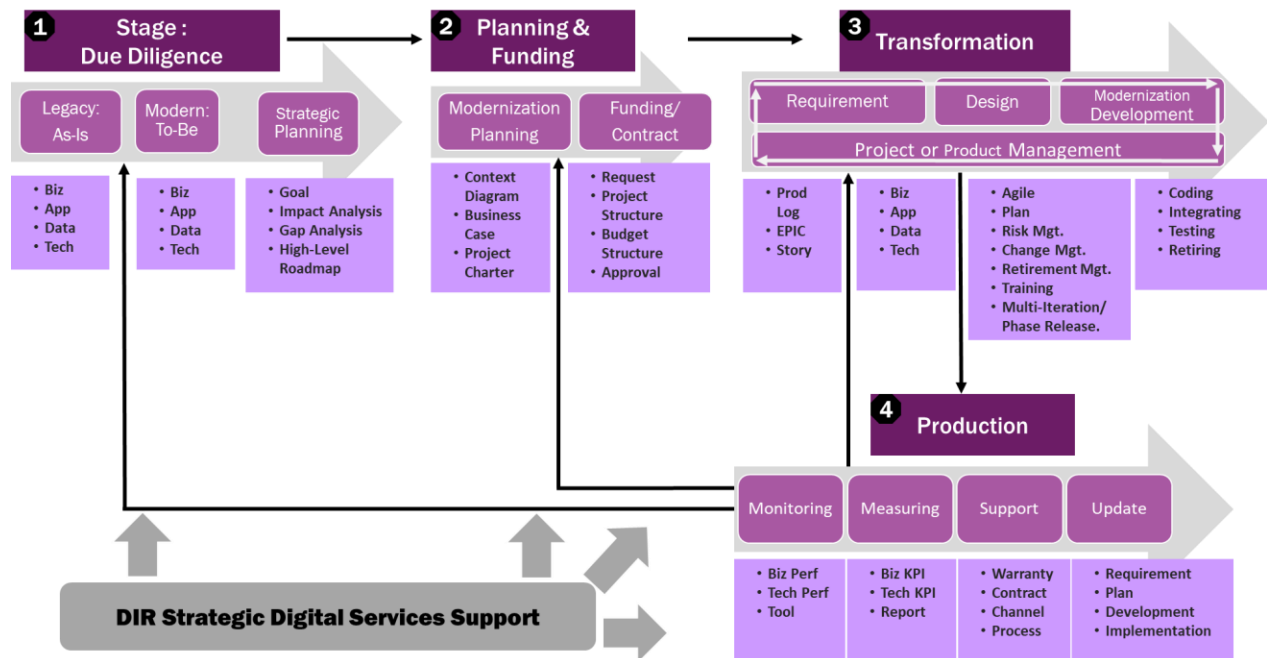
1 Stage : Due Diligence

Legacy: As-Is

Modern: To-Be

Strategic Planning

- Biz
- App
- Data
- Tech

- Biz
- App
- Data
- Tech

- Goal
- Impact Analysis
- Gap Analysis
- High-Level Roadmap

2 Planning & Funding

Modernization Planning

Funding/ Contract

- Context Diagram
- Business Case
- Project Charter

- Request
- Project Structure
- Budget Structure
- Approval

3 Transformation

Requirement

Design

Modernization Development

Project or Product Management

- Prod Log
- EPIC
- Story

- Biz
- App
- Data
- Tech

- Agile
- Plan
- Risk Mgt.
- Change Mgt.
- Retirement Mgt.
- Training
- Multi-Iteration/ Phase Release.

- Coding
- Integrating
- Testing
- Retiring

4 Production

Monitoring

Measuring

Support

Update

- Biz Perf
- Tech Perf
- Tool

- Biz KPI
- Tech KPI
- Report

- Warranty
- Contract
- Channel
- Process

- Requirement
- Plan
- Development
- Implementation

DIR Strategic Digital Services Support